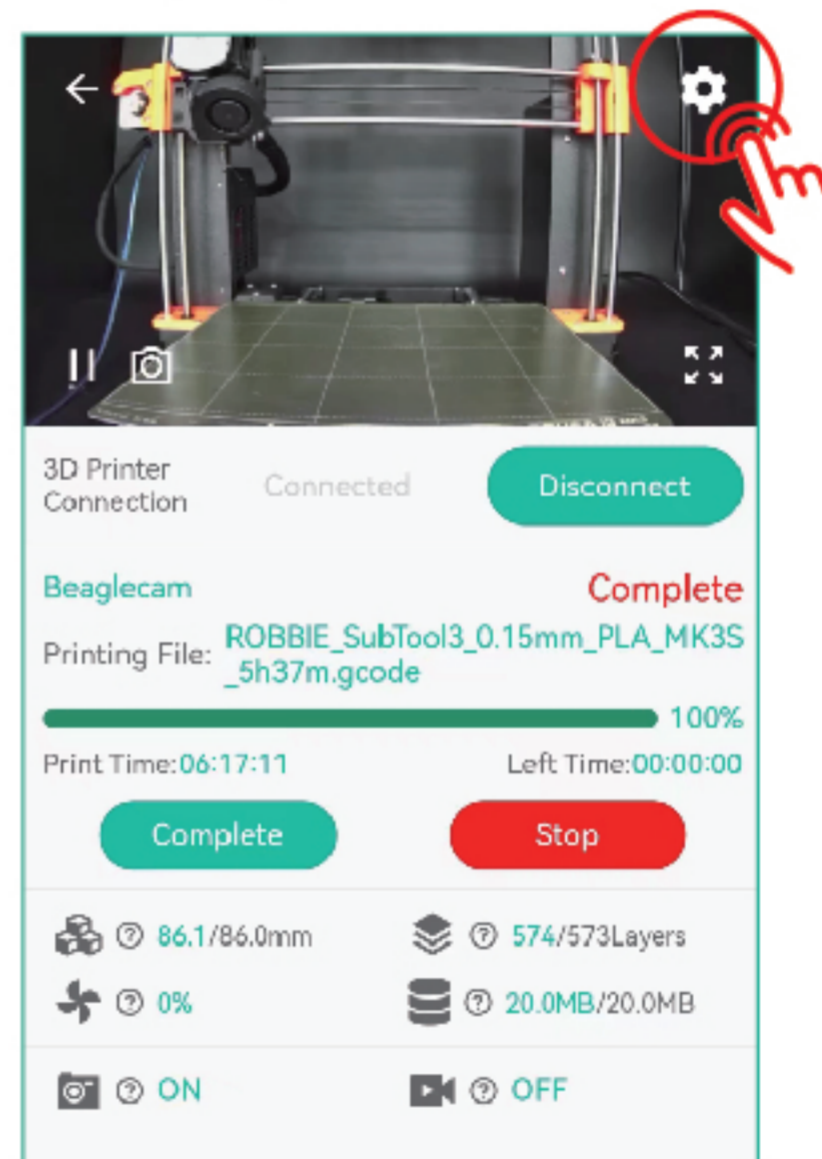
3D Printer Connection

Connected

Disconnect

Beaglecam

Complete

Printing File: ROBBIE_SubTool3_0.15mm_PLA_MK3S_5h37m.gcode

100%

Print Time:06:17:11

Left Time:00:00:00

Complete

Stop

86.1/86.0mm

574/573Layers

0%

20.0MB/20.0MB

ON

OFF